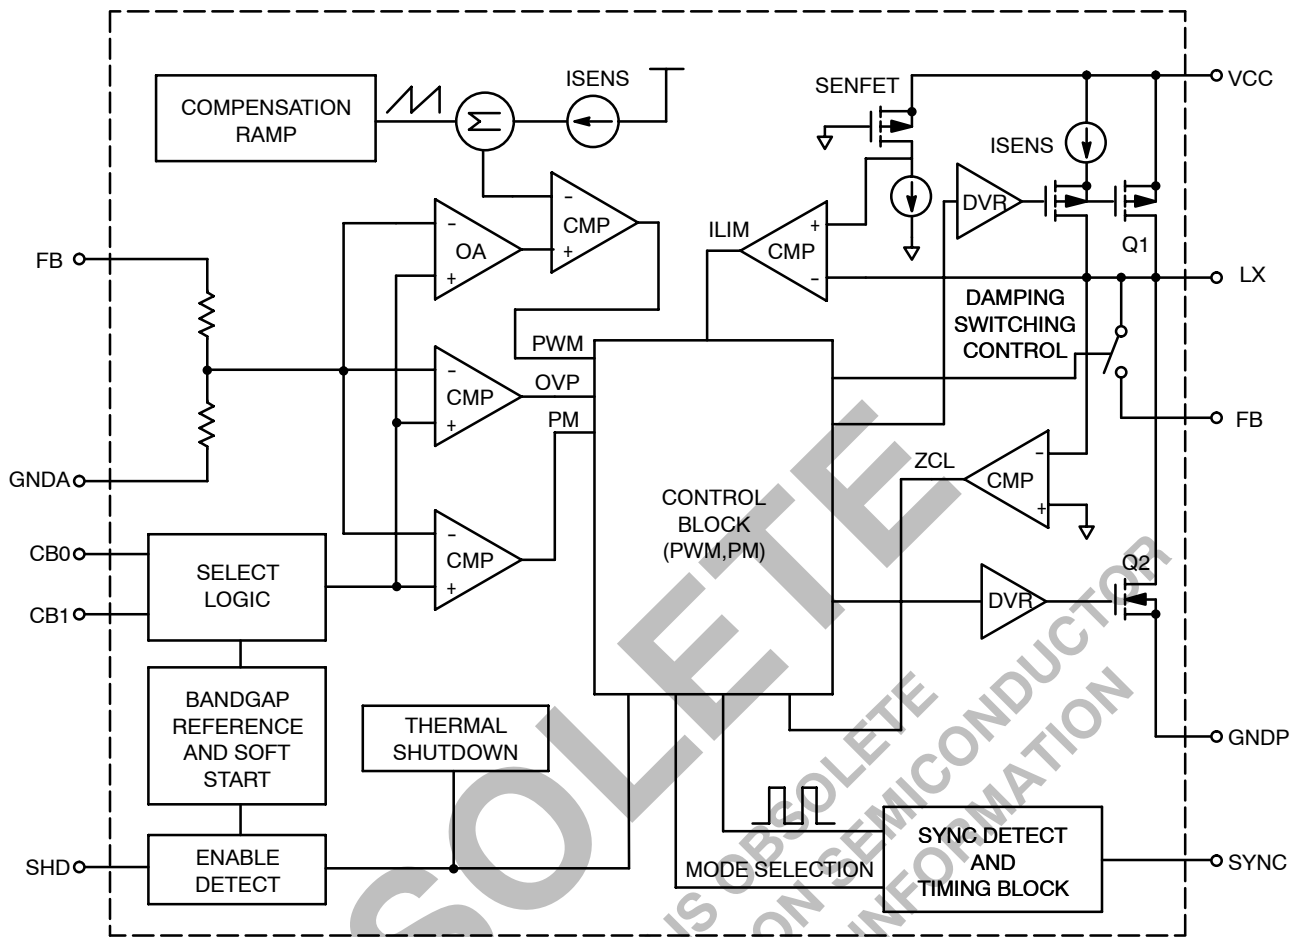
COMPENSATION RAMP

ISENS

SENFET

VCC

ISENS

FB

OA

CMP

ILIM

CMP

DVR

Q1

LX

DAMPING SWITCHING CONTROL

PWM

CMP

OVP

PM

FB

GNDA

ZCL

CMP

CONTROL BLOCK (PWM,PM)

CB0

SELECT LOGIC

CMP

CB1

Q2

DVR

BANDGAP REFERENCE AND SOFT START

THERMAL SHUTDOWN

GNDP

SHD

ENABLE DETECT

MODE SELECTION

SYNC DETECT AND TIMING BLOCK

SYNC

SOLETE

IS OBSOLETE

ON SEMICONDUCTOR

INFORMATION